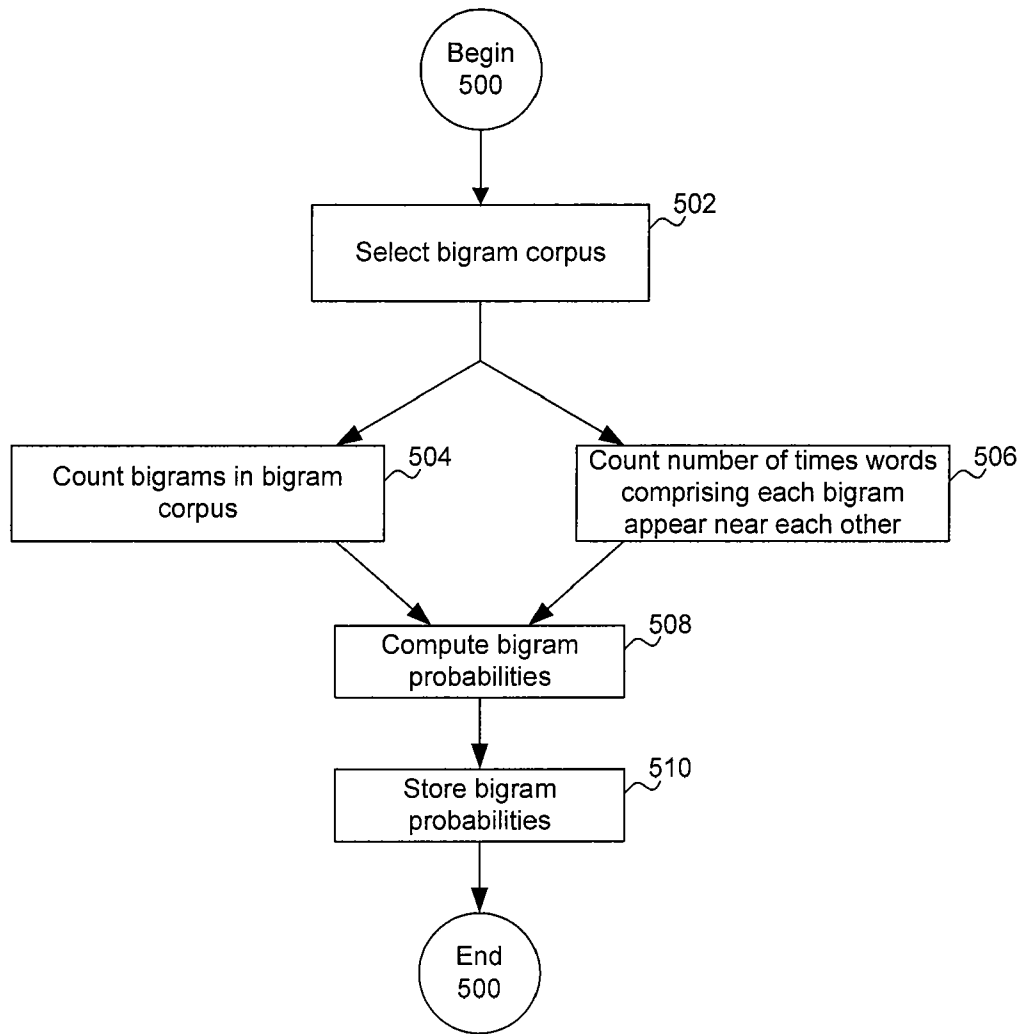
Begin
500

502

Select bigram corpus

Count bigrams in bigram corpus

504

Count number of times words comprising each bigram appear near each other

506

Compute bigram probabilities

508

Store bigram probabilities

510

End
500